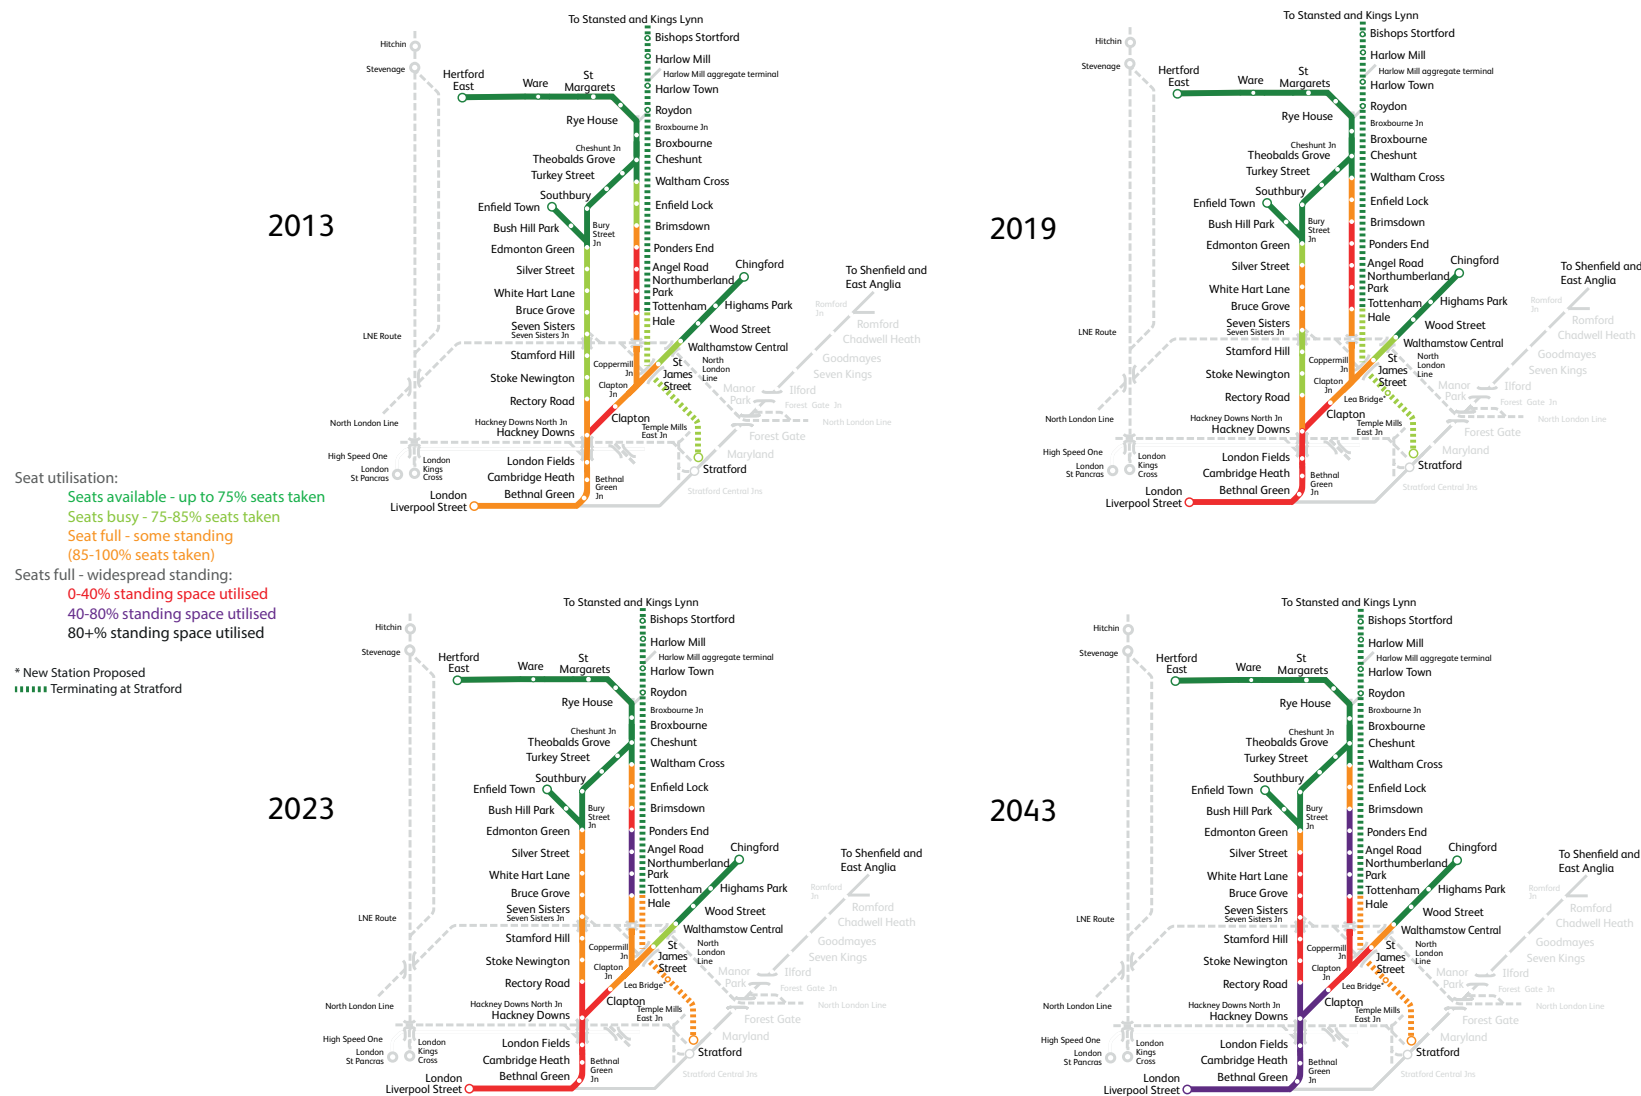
To Stansted and Kings Lynn
Bishops Stortford
Harlow Mill
Harlow Mill aggregate terminal
Harlow Town
Roydon
Broxbourne Jn
Broxbourne
Cheshunt
Waltham Cross
Enfield Lock
Brimsdown
Ponders End
Angel Road
Northumberland Park
Tottenham Hale
Chingford
Highams Park
Wood Street
Walthamstow Central
St James Street
North London Line
Clapton
Temple Mills East Jn
Stratford
Hitchin
Stevenage
Hertford East
Ware
St Margarets
Rye House
Cheshunt Jn
Theobalds Grove
Turkey Street
Southbury
Enfield Town
Bush Hill Park
Bury Street Jn
Edmonton Green
Silver Street
White Hart Lane
Bruce Grove
Seven Sisters
Seven Sisters Jn
Stamford Hill
Stoke Newington
Rectory Road
Coppermill Jn
Clapton Jn
Hackney Downs North Jn
Hackney Downs
London Fields
Cambridge Heath
Bethnal Green
Bethnal Green Jn
London Liverpool Street
LNE Route
North London Line
High Speed One
London St Pancras
London Kings Cross
To Shenfield and East Anglia
Romford Jn
Romford
Chadwell Heath
Goodmayes
Seven Kings
Manor Park
Ilford
Forest Gate Jn
Forest Gate
Maryland
Stratford Central Jns
2013

Seat utilisation:
Seats available - up to 75% seats taken
Seats busy - 75-85% seats taken
Seat full - some standing
(85-100% seats taken)
Seats full - widespread standing:
0-40% standing space utilised
40-80% standing space utilised
80+% standing space utilised

* New Station Proposed
Terminating at Stratford

2019
To Stansted and Kings Lynn
Lea Bridge*

2023

2043